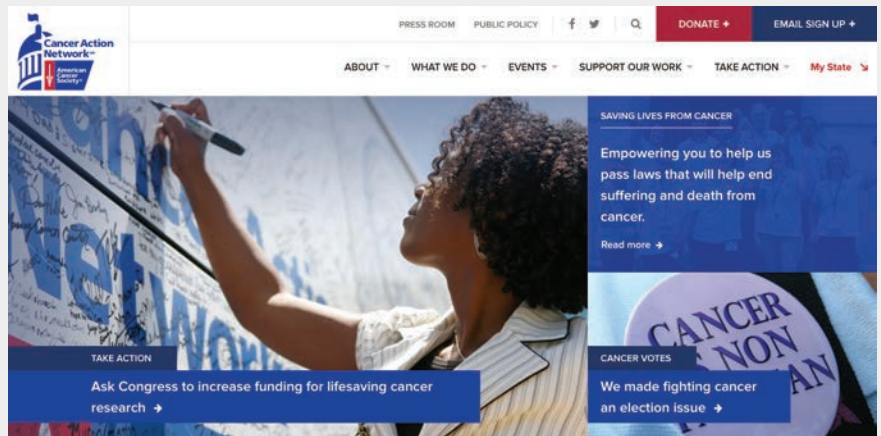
Cancer Action Network℠

American Cancer Society®

PRESS ROOM PUBLIC POLICY

DONATE +

EMAIL SIGN UP +

ABOUT WHAT WE DO EVENTS SUPPORT OUR WORK TAKE ACTION My State

SAVING LIVES FROM CANCER

Empowering you to help us pass laws that will help end suffering and death from cancer.

Read more →

TAKE ACTION

Ask Congress to increase funding for lifesaving cancer research →

CANCER VOTES

We made fighting cancer an election issue →

CANCER NON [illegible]AN